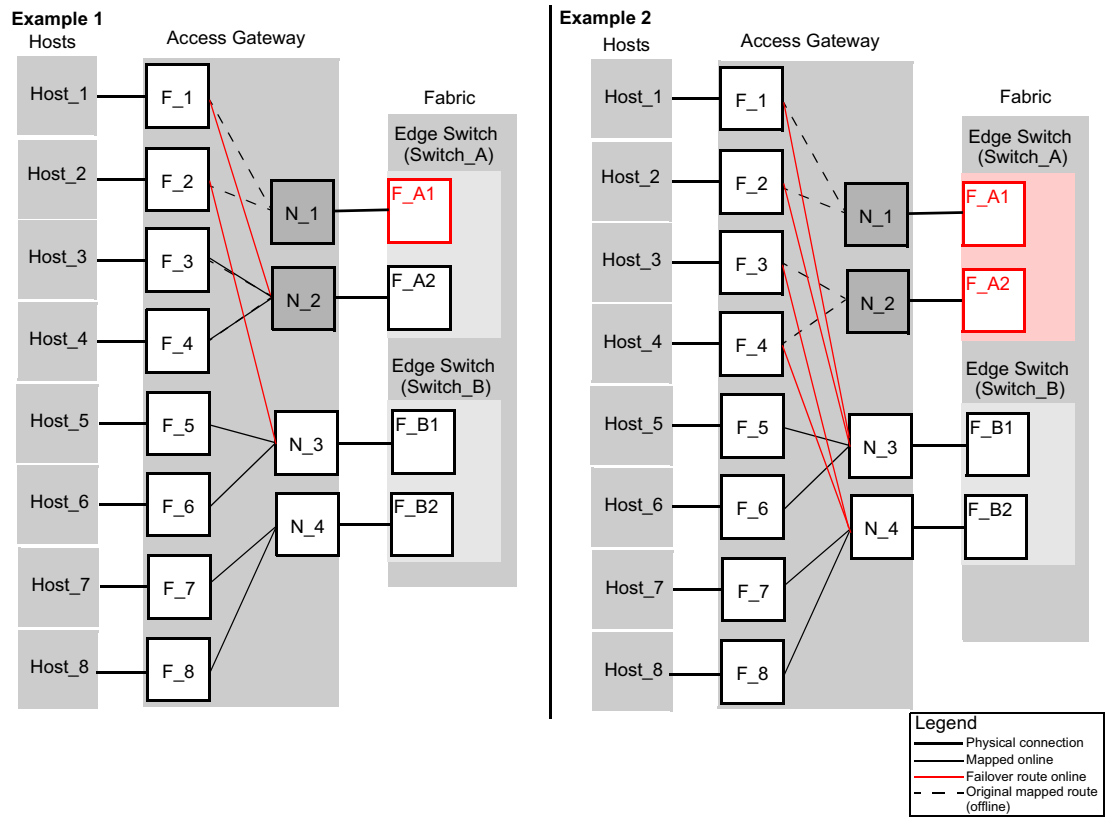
Example 1

Hosts

Access Gateway

Host_1
Host_2
Host_3
Host_4
Host_5
Host_6
Host_7
Host_8

F_1
F_2
F_3
F_4
F_5
F_6
F_7
F_8

N_1
N_2
N_3
N_4

Fabric

Edge Switch (Switch_A)

F_A1
F_A2

Edge Switch (Switch_B)

F_B1
F_B2

Example 2

Hosts

Access Gateway

Host_1
Host_2
Host_3
Host_4
Host_5
Host_6
Host_7
Host_8

F_1
F_2
F_3
F_4
F_5
F_6
F_7
F_8

N_1
N_2
N_3
N_4

Fabric

Edge Switch (Switch_A)

F_A1
F_A2

Edge Switch (Switch_B)

F_B1
F_B2

Legend
Physical connection
Mapped online
Failover route online
Original mapped route (offline)